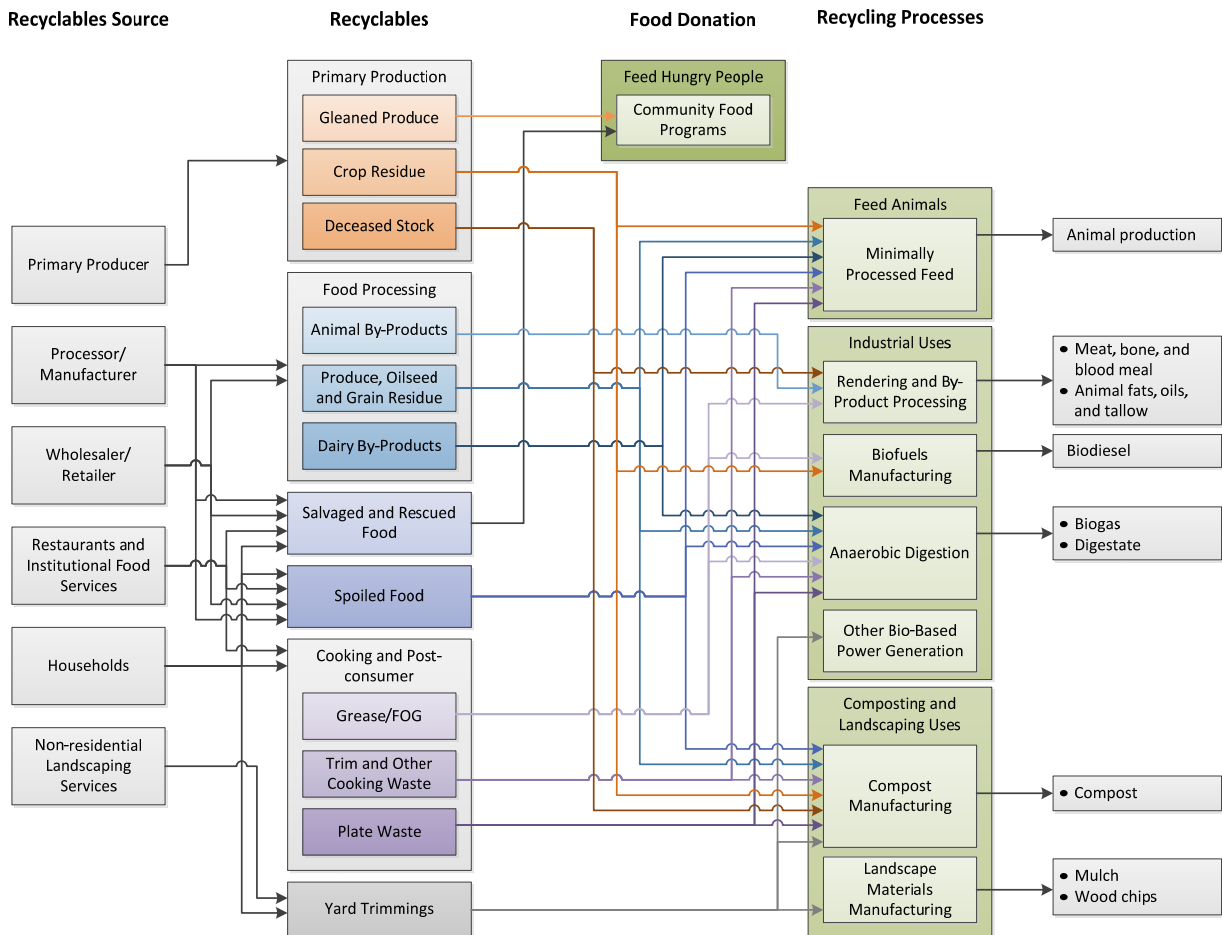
Recyclables Source

Recyclables

Food Donation

Recycling Processes

Primary Producer

Processor/ Manufacturer

Wholesaler/ Retailer

Restaurants and Institutional Food Services

Households

Non-residential Landscaping Services

Primary Production

Gleaned Produce

Crop Residue

Deceased Stock

Food Processing

Animal By-Products

Produce, Oilseed and Grain Residue

Dairy By-Products

Salvaged and Rescued Food

Spoiled Food

Cooking and Post-consumer

Grease/FOG

Trim and Other Cooking Waste

Plate Waste

Yard Trimmings

Feed Hungry People

Community Food Programs

Feed Animals

Minimally Processed Feed

Industrial Uses

Rendering and By-Product Processing

Biofuels Manufacturing

Anaerobic Digestion

Other Bio-Based Power Generation

Composting and Landscaping Uses

Compost Manufacturing

Landscape Materials Manufacturing

Animal production

• Meat, bone, and blood meal
• Animal fats, oils, and tallow

Biodiesel

• Biogas
• Digestate

• Compost

• Mulch
• Wood chips